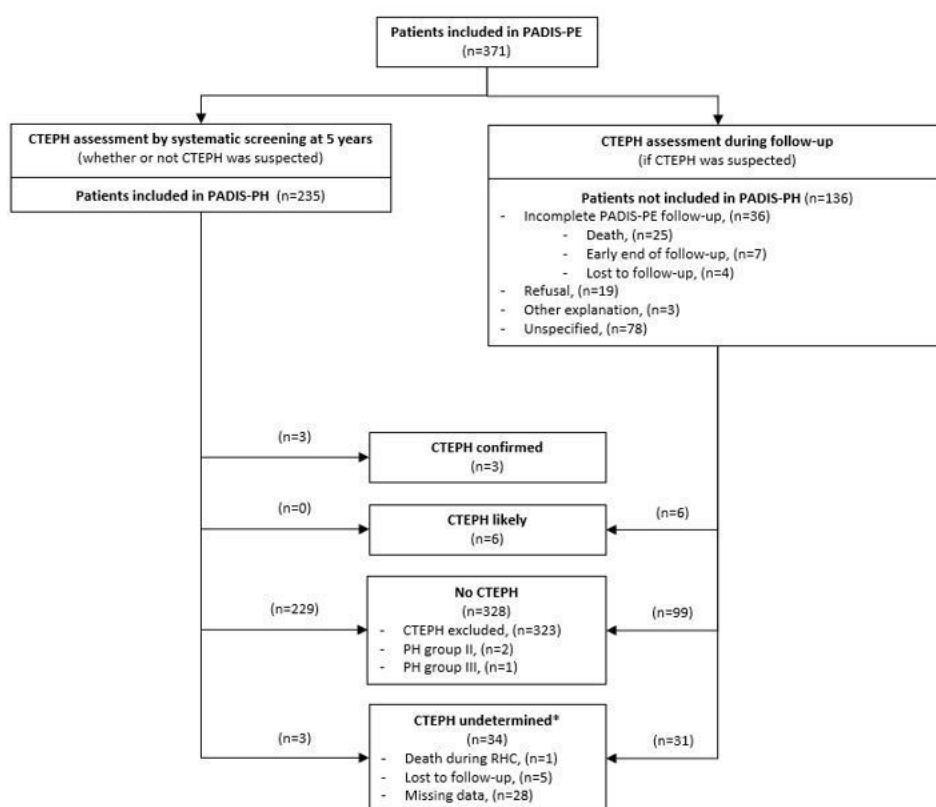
Patients included in PADIS-PE
(n=371)

CTEPH assessment by systematic screening at 5 years
(whether or not CTEPH was suspected)

Patients included in PADIS-PH (n=235)

CTEPH assessment during follow-up
(if CTEPH was suspected)

Patients not included in PADIS-PH (n=136)
- Incomplete PADIS-PE follow-up, (n=36)
- Death, (n=25)
- Early end of follow-up, (n=7)
- Lost to follow-up, (n=4)
- Refusal, (n=19)
- Other explanation, (n=3)
- Unspecified, (n=78)

(n=3)

CTEPH confirmed
(n=3)

(n=0)

CTEPH likely
(n=6)

(n=6)

(n=229)

No CTEPH
(n=328)
- CTEPH excluded, (n=323)
- PH group II, (n=2)
- PH group III, (n=1)

(n=99)

(n=3)

CTEPH undetermined*
(n=34)
- Death during RHC, (n=1)
- Lost to follow-up, (n=5)
- Missing data, (n=28)

(n=31)